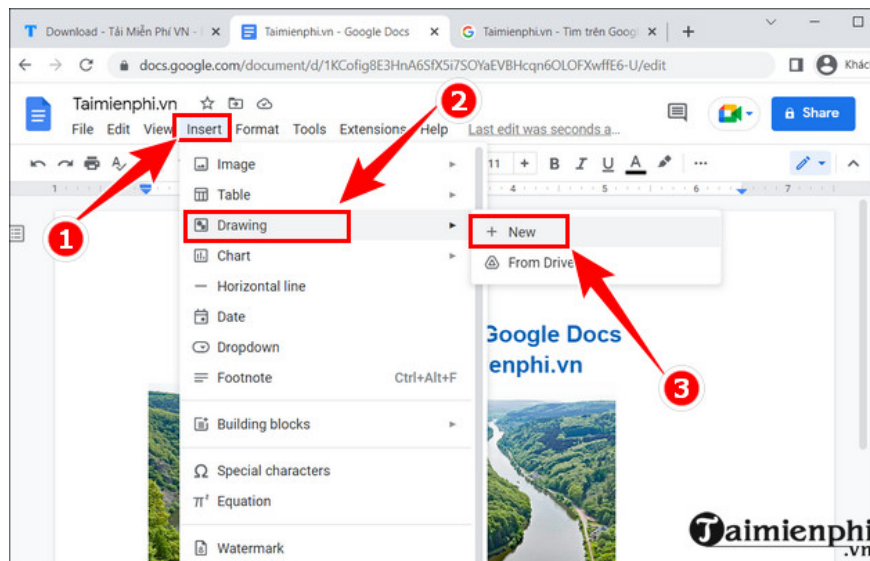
Download - Tải Miễn Phí VN - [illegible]
Taimienphi.vn - Google Docs
Taimienphi.vn - Tìm trên Googl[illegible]
+

docs.google.com/document/d/1KCofig8E3HnA6SfX5tYVaEVBHcqn6OLOFXwffE6-U/edit
Khác

Taimienphi.vn
File Edit View Insert Format Tools Extensions Help Last edit was seconds a...
Share

11 + B I U A

Image
Table
Drawing
Chart
Horizontal line
Date
Dropdown
Footnote Ctrl+Alt+F
Building blocks
Special characters
Equation
Watermark

+ New
From Drive

1
2
3

Google Docs
enphi.vn

Taimienphi
.vn